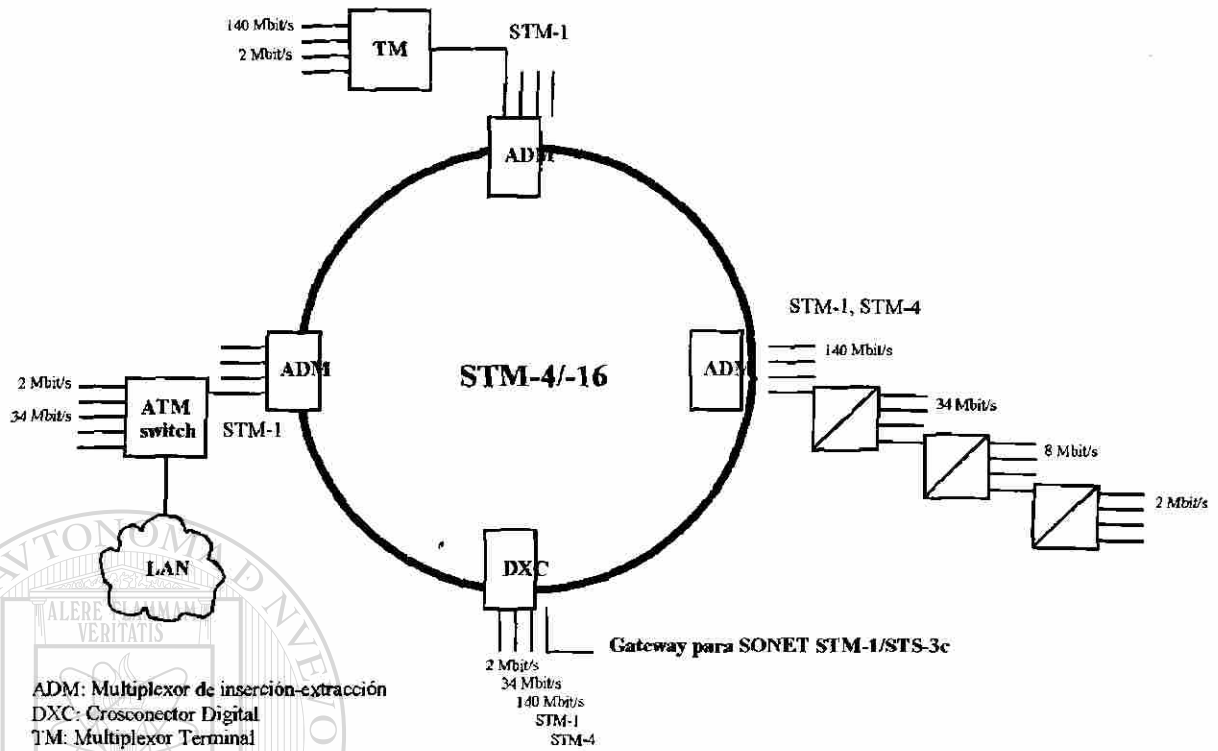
140 Mbit/s
2 Mbit/s
TM
STM-1
ADM
STM-1, STM-4
140 Mbit/s
ADM
STM-4/-16
ADM
2 Mbit/s
34 Mbit/s
ATM switch
STM-1
34 Mbit/s
8 Mbit/s
2 Mbit/s
LAN
DXC
ALERE FLAMMAM VERITATIS
Gateway para SONET STM-1/STS-3c
2 Mbit/s
34 Mbit/s
140 Mbit/s
STM-1
STM-4
ADM: Multiplexor de inserción-extracción
DXC: Crosconector Digital
TM: Multiplexor Terminal